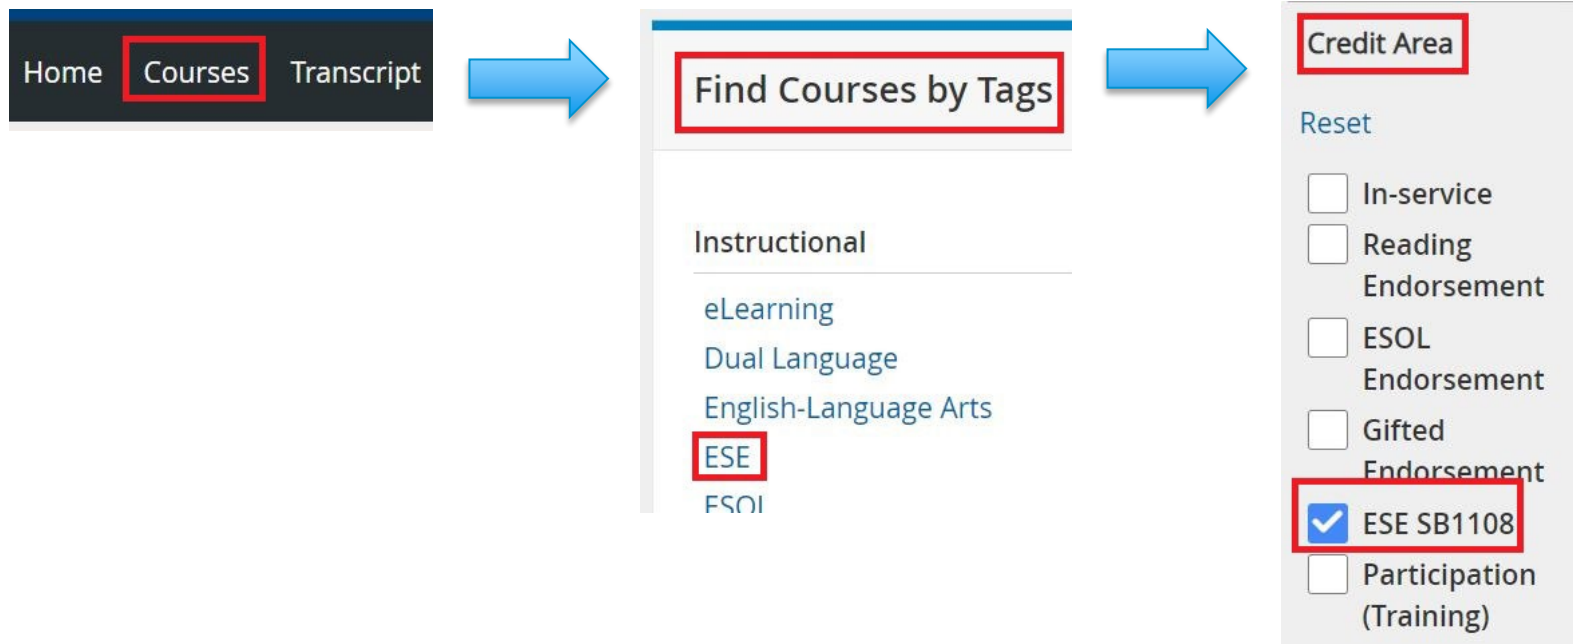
Home Courses Transcript

Find Courses by Tags

Instructional

eLearning
Dual Language
English-Language Arts
ESE
ESOL

Credit Area

Reset

In-service
Reading Endorsement
ESOL Endorsement
Gifted Endorsement
ESE SB1108
Participation (Training)